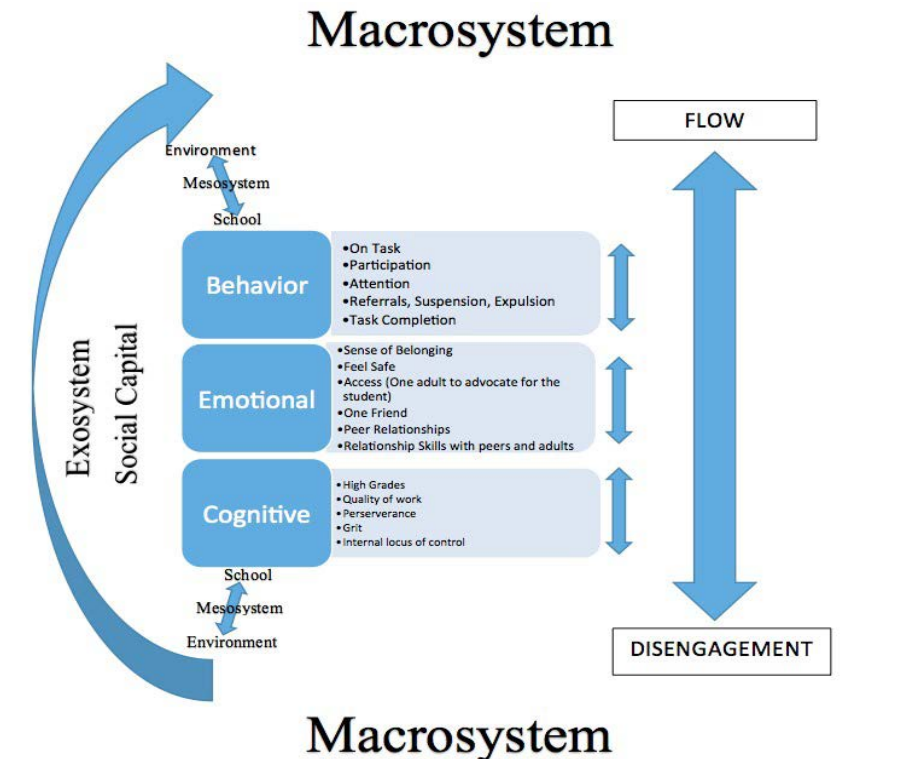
Macrosystem

FLOW

Environment
Mesosystem
School

Exosystem
Social Capital

Behavior
•On Task
•Participation
•Attention
•Referrals, Suspension, Expulsion
•Task Completion

Emotional
•Sense of Belonging
•Feel Safe
•Access (One adult to advocate for the student)
•One Friend
•Peer Relationships
•Relationship Skills with peers and adults

Cognitive
•High Grades
•Quality of work
•Perserverance
•Grit
•Internal locus of control

School
Mesosystem
Environment

DISENGAGEMENT

Macrosystem